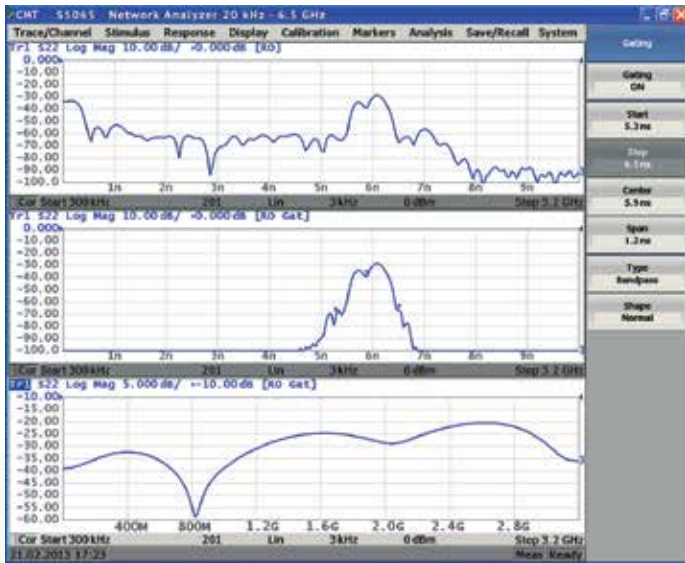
CMT S5065 Network Analyzer 20 kHz - 6.5 GHz

Trace/Channel Stimulus Response Display Calibration Markers Analysis Save/Recall System

Gating

Tr1 S22 Log Mag 10.00dB/ 0.000dB [RO]

0.000
-10.00
-20.00
-30.00
-40.00
-50.00
-60.00
-70.00
-80.00
-90.00
-100.0

1n 2n 3n 4n 5n 6n 7n 8n 9n

Cor Start 300kHz 201 Lin 3kHz 0dBm Stop 3.2 GHz

Tr1 S22 Log Mag 10.00dB/ 0.000dB [RO Gat]

0.000
-10.00
-20.00
-30.00
-40.00
-50.00
-60.00
-70.00
-80.00
-90.00
-100.0

1n 2n 3n 4n 5n 6n 7n 8n 9n

Cor Start 300kHz 201 Lin 3kHz 0dBm Stop 3.2 GHz

Tr1 S22 Log Mag 5.000dB/ -10.00dB [RO Gat]

-10.00
-15.00
-20.00
-25.00
-30.00
-35.00
-40.00
-45.00
-50.00
-55.00
-60.00

400M 800M 1.2G 1.6G 2.0G 2.4G 2.8G

Cor Start 300kHz 201 Lin 3kHz 0dBm Stop 3.2 GHz

21.02.2013 17:23 Meas Ready

Gating
ON

Start
5.3ns

Stop
6.5ns

Center
5.9ns

Span
1.2ns

Type
Bandpass

Shape
Normal